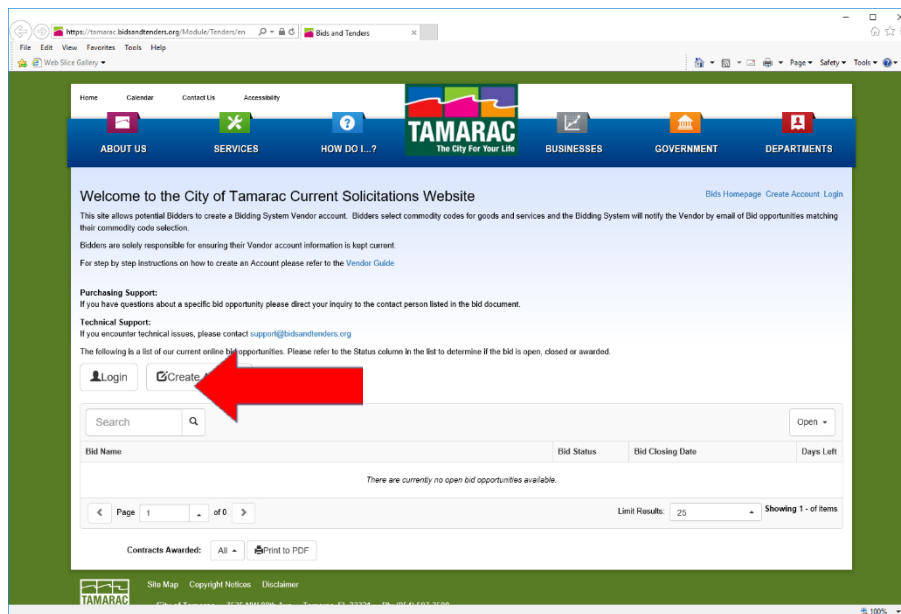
https://tamarac.bidsandtenders.org/Module/Tenders/en
Bids and Tenders

File Edit View Favorites Tools Help

Web Slice Gallery

Page Safety Tools

Home Calendar Contact Us Accessibility

ABOUT US SERVICES HOW DO I...? TAMARAC The City For Your Life BUSINESSES GOVERNMENT DEPARTMENTS

Welcome to the City of Tamarac Current Solicitations Website

Bids Homepage Create Account Login

This site allows potential Bidders to create a Bidding System Vendor account. Bidders select commodity codes for goods and services and the Bidding System will notify the Vendor by email of Bid opportunities matching their commodity code selection.

Bidders are solely responsible for ensuring their Vendor account information is kept current.

For step by step instructions on how to create an Account please refer to the Vendor Guide

Purchasing Support:
If you have questions about a specific bid opportunity please direct your inquiry to the contact person listed in the bid document.

Technical Support:
If you encounter technical issues, please contact support@bidsandtenders.org

The following is a list of our current online bid opportunities. Please refer to the Status column in the list to determine if the bid is open, closed or awarded.

Login Create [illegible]

Search

Open

| Bid Name | Bid Status | Bid Closing Date | Days Left |
|---|---|---|---|
| There are currently no open bid opportunities available. | | | |

Page 1 of 0

Limit Results: 25

Showing 1 - of items

Contracts Awarded: All Print to PDF

TAMARAC

Site Map Copyright Notices Disclaimer

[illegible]

100%